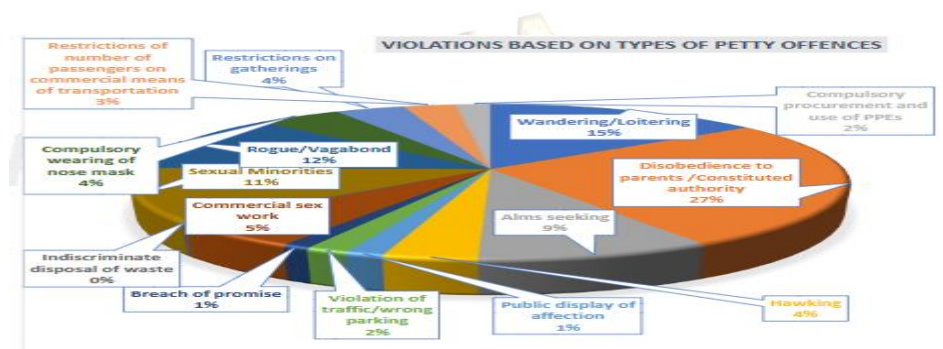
VIOLATIONS BASED ON TYPES OF PETTY OFFENCES

Restrictions of number of passengers on commercial means of transportation 3%

Restrictions on gatherings 4%

Compulsory procurement and use of PPEs 2%

Wandering/Loitering 15%

Disobedience to parents /Constituted authority 27%

Alms seeking 9%

Hawking 4%

Public display of affection 1%

Violation of traffic/wrong parking 2%

Breach of promise 1%

Indiscriminate disposal of waste 0%

Commercial sex work 5%

Sexual Minorities 11%

Rogue/Vagabond 12%

Compulsory wearing of nose mask 4%